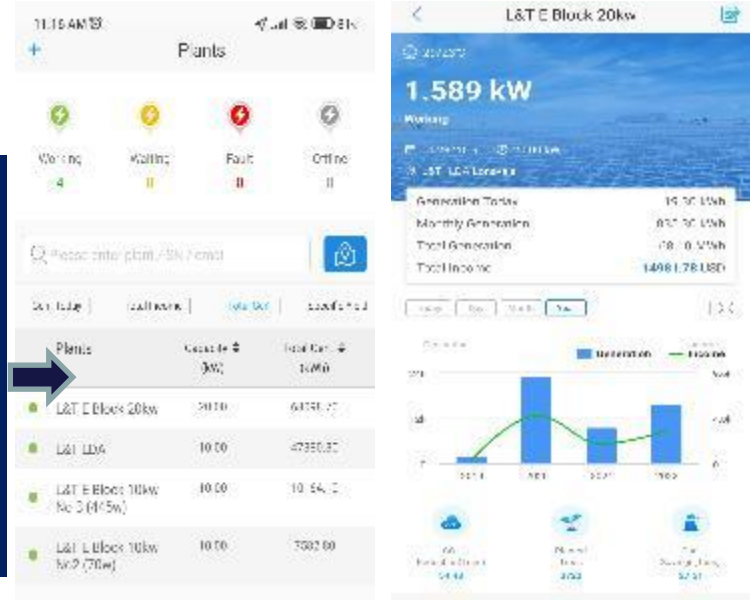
11:16 AM
+ Plants

Working 4
Waiting 0
Fault 0
Offline 0

Please enter plant / SN / email

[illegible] | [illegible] | Total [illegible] | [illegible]

| Plants | Capacity (kW) | Total Gen. (kWh) |
|---|---|---|
| L&T E Block 20kw | 20.00 | 64058.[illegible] |
| L&T LDA | 10.00 | 47950.80 |
| L&T E Block 10kw No 3 (465w) | 10.00 | 10154.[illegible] |
| L&T E Block 10kw No 2 (70w) | 10.00 | 7582.00 |

L&T E Block 20kw

1.589 kW
Working
L&T LDA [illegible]

Generation Today 15.30 kWh
Monthly Generation 837.30 kWh
Total Generation 68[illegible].10 MWh
Total Income 14981.78 USD

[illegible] Day Month Year

Generation Income

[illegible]